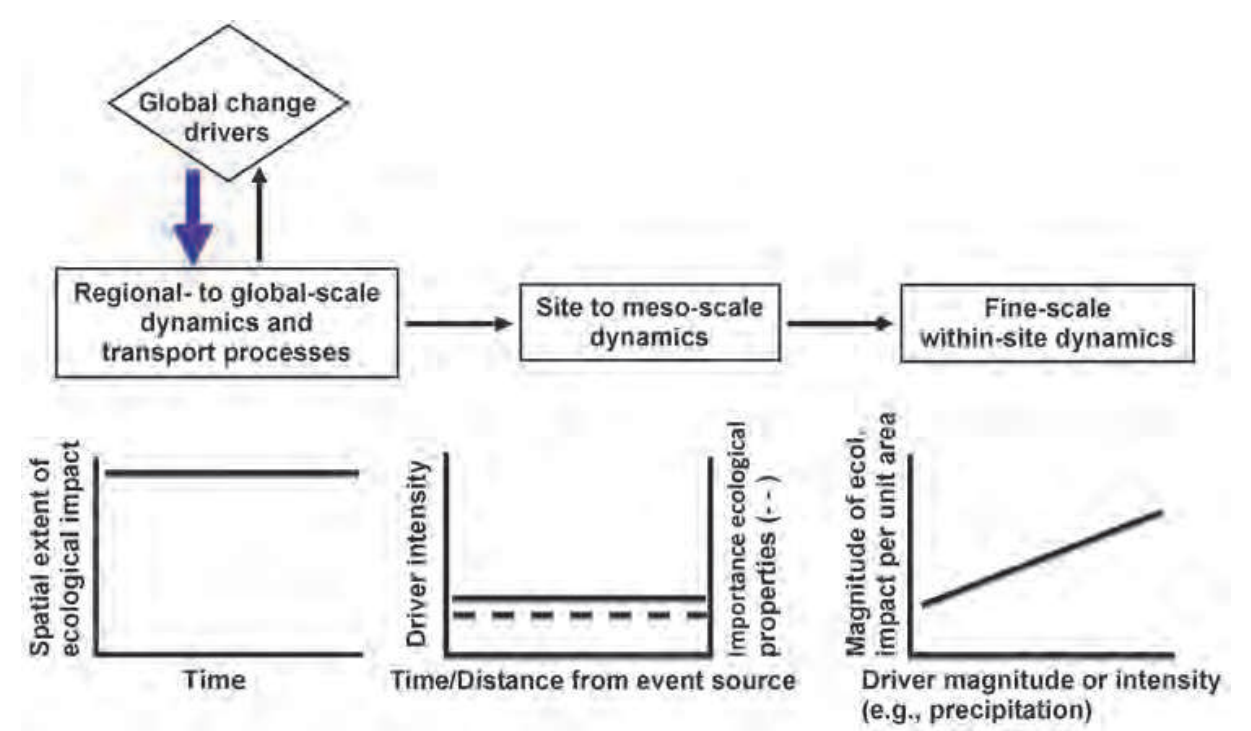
Global change drivers

Regional- to global-scale dynamics and transport processes

Site to meso-scale dynamics

Fine-scale within-site dynamics

Spatial extent of ecological impact

Time

Driver intensity

Importance ecological properties (- -)

Time/Distance from event source

Magnitude of ecol. impact per unit area

Driver magnitude or intensity (e.g., precipitation)